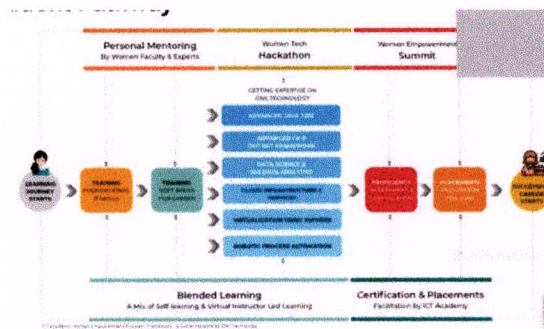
Personal Mentoring
By Women Faculty & Experts

Women Tech
Hackathon

Women Empowerment
Summit

GETTING EXPERTISE ON
ONE TECHNOLOGY

LEARNING JOURNEY STARTS

TRAINING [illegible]

TRAINING SOFT SKILLS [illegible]

ADVANCED JAVA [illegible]

ADVANCED C# & DOT NET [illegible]

DATA SCIENCE & MACHINE LEARNING

CLOUD INFRASTRUCTURE & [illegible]

VIRTUALIZATION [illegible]

ROBOTIC PROCESS AUTOMATION

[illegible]

PLACEMENTS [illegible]

SUCCESSFUL CAREER STARTS

Blended Learning
A Mix of Self learning & Virtual Instructor Led Learning

Certification & Placements
Facilitation by ICT Academy

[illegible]